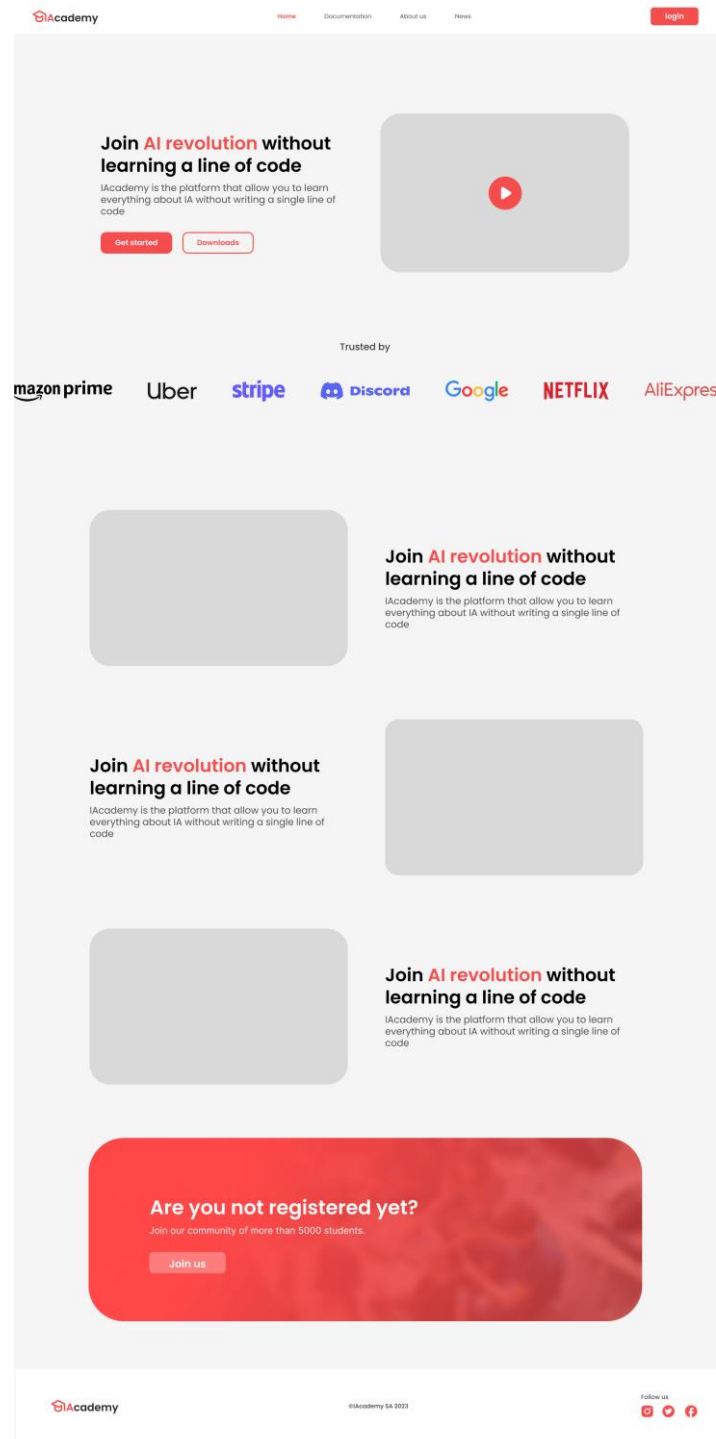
IAcademy

Home Documentation About us News

login

Join AI revolution without learning a line of code

IAcademy is the platform that allow you to learn everything about IA without writing a single line of code

Get started Downloads

Trusted by

amazon prime Uber stripe Discord Google NETFLIX AliExpres

Join AI revolution without learning a line of code

IAcademy is the platform that allow you to learn everything about IA without writing a single line of code

Join AI revolution without learning a line of code

IAcademy is the platform that allow you to learn everything about IA without writing a single line of code

Join AI revolution without learning a line of code

IAcademy is the platform that allow you to learn everything about IA without writing a single line of code

Are you not registered yet?

Join our community of more than 5000 students.

Join us

IAcademy

©IAcademy SA 2023

Follow us